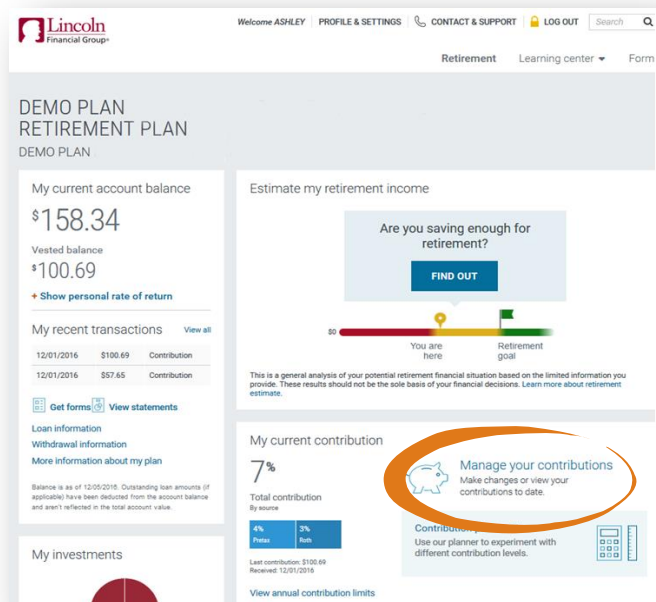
Lincoln Financial Group®

Welcome ASHLEY PROFILE & SETTINGS CONTACT & SUPPORT LOG OUT Search

Retirement Learning center Form

DEMO PLAN
RETIREMENT PLAN
DEMO PLAN

My current account balance

$158.34

Vested balance

$100.69

+ Show personal rate of return

My recent transactions View all

| 12/01/2016 | $100.69 | Contribution |
|---|---|---|
| 12/01/2016 | $57.65 | Contribution |

Get forms View statements

Loan information
Withdrawal information
More information about my plan

Balance is as of 12/05/2016. Outstanding loan amounts (if applicable) have been deducted from the account balance and aren't reflected in the total account value.

My investments

Estimate my retirement income

Are you saving enough for retirement?

FIND OUT

$0

You are here

Retirement goal

This is a general analysis of your potential retirement financial situation based on the limited information you provide. These results should not be the sole basis of your financial decisions. Learn more about retirement estimate.

My current contribution

7%

Total contribution
By source

| 4% Pretax | 3% Roth |
|---|---|

Last contribution: $100.69
Received: 12/01/2016

View annual contribution limits

Manage your contributions
Make changes or view your contributions to date.

Contribut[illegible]

Use our planner to experiment with different contribution levels.